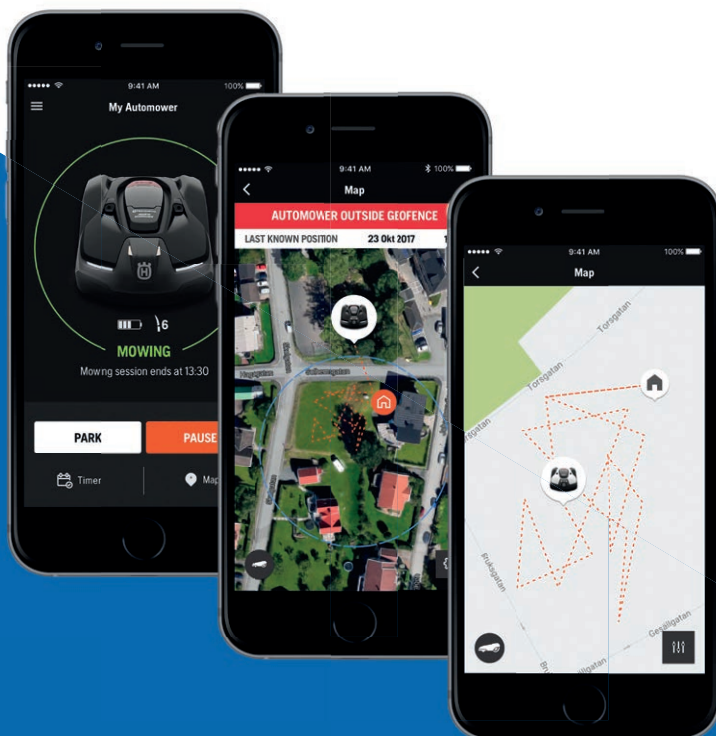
9:41 AM
100%
My Automower
6
MOWING
Mowing session ends at 13:30
PARK
PAUSE
Timer
Map

9:41 AM
100%
Map
AUTOMOWER OUTSIDE GEOFENCE
LAST KNOWN POSITION
23 Okt 2017

9:41 AM
100%
Map
Torsgatan
Torsgatan
Brukbgatan
Gesälligatan